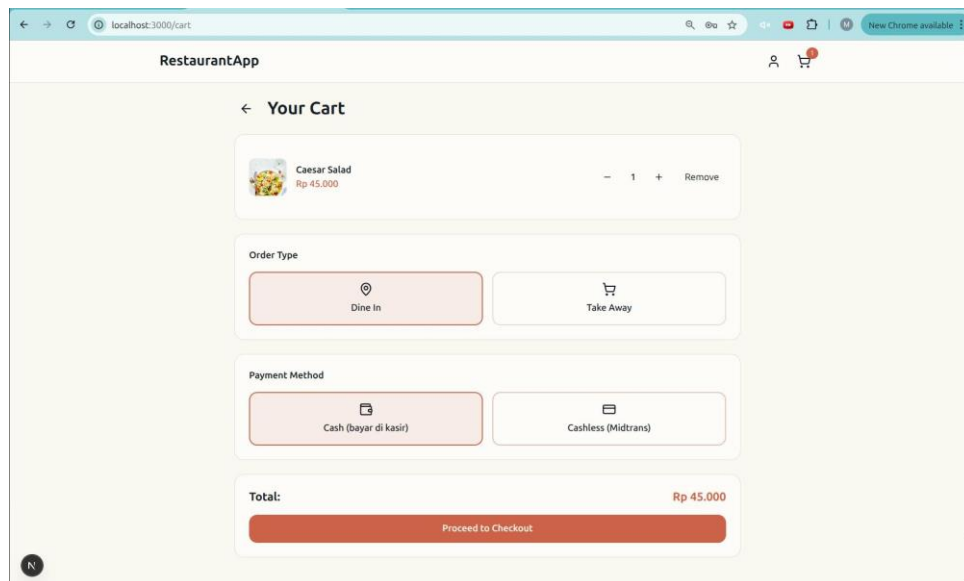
localhost:3000/cart

New Chrome available

RestaurantApp

1

← Your Cart

Caesar Salad
Rp 45.000

− 1 + Remove

Order Type

Dine In

Take Away

Payment Method

Cash (bayar di kasir)

Cashless (Midtrans)

Total:

Rp 45.000

Proceed to Checkout

N